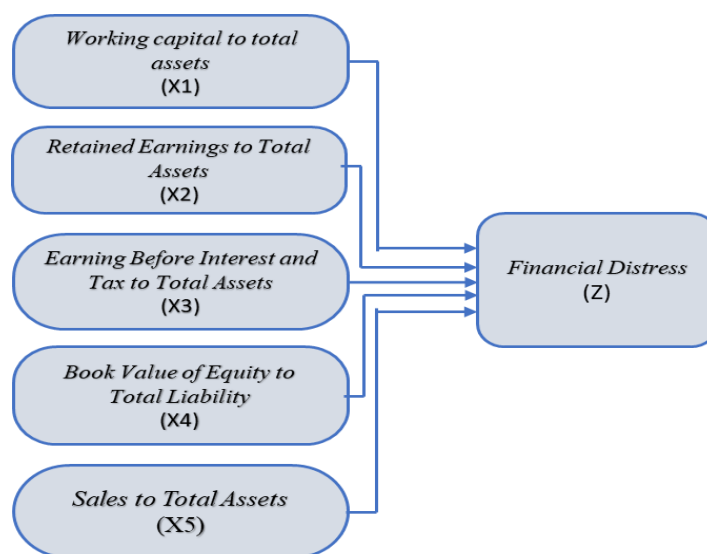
Working capital to total assets
(X1)

Retained Earnings to Total Assets
(X2)

Earning Before Interest and Tax to Total Assets
(X3)

Book Value of Equity to Total Liability
(X4)

Sales to Total Assets
(X5)

Financial Distress
(Z)